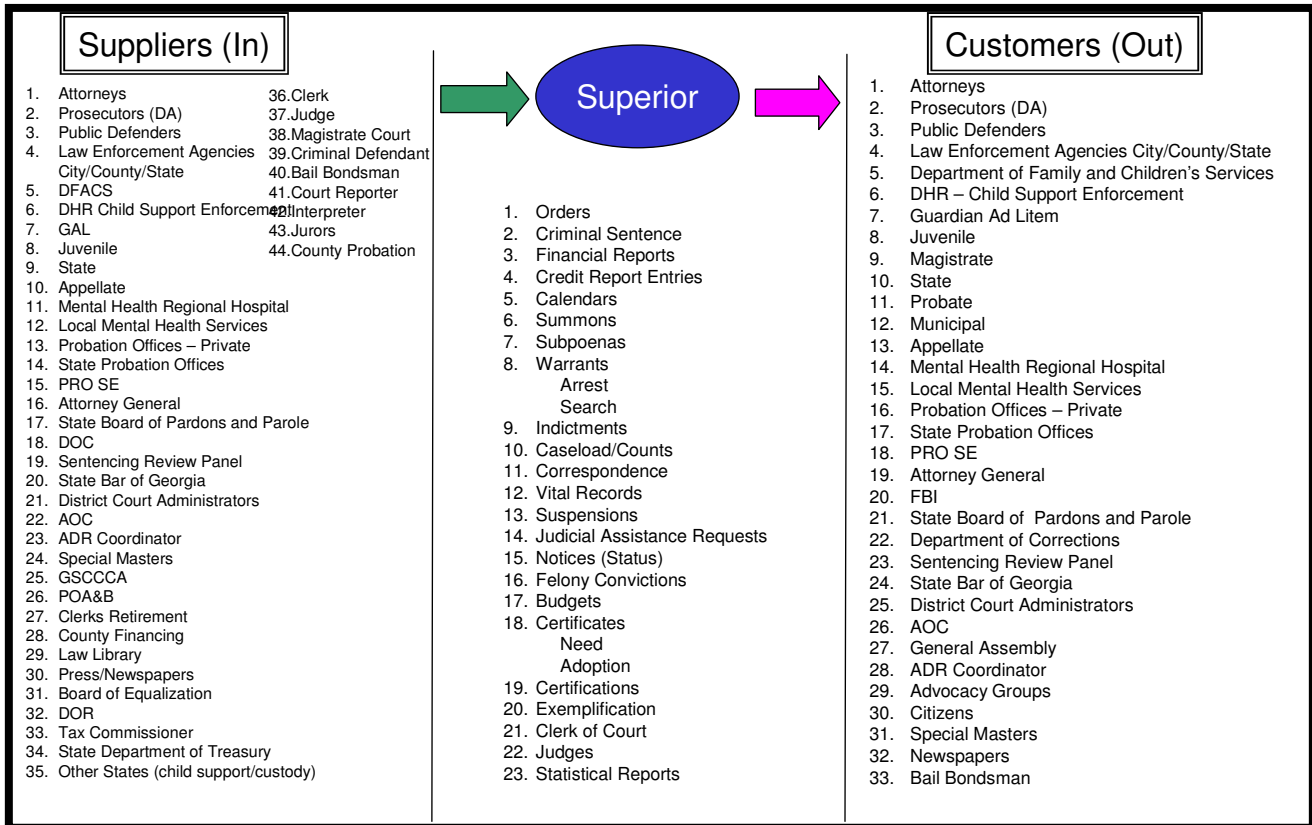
Suppliers (In)

1. Attorneys
2. Prosecutors (DA)
3. Public Defenders
4. Law Enforcement Agencies City/County/State
5. DFACS
6. DHR Child Support Enforcement
7. GAL
8. Juvenile
9. State
10. Appellate
11. Mental Health Regional Hospital
12. Local Mental Health Services
13. Probation Offices – Private
14. State Probation Offices
15. PRO SE
16. Attorney General
17. State Board of Pardons and Parole
18. DOC
19. Sentencing Review Panel
20. State Bar of Georgia
21. District Court Administrators
22. AOC
23. ADR Coordinator
24. Special Masters
25. GSCCCA
26. POA&B
27. Clerks Retirement
28. County Financing
29. Law Library
30. Press/Newspapers
31. Board of Equalization
32. DOR
33. Tax Commissioner
34. State Department of Treasury
35. Other States (child support/custody)
36. Clerk
37. Judge
38. Magistrate Court
39. Criminal Defendant
40. Bail Bondsman
41. Court Reporter
42. Interpreter
43. Jurors
44. County Probation

Superior

1. Orders
2. Criminal Sentence
3. Financial Reports
4. Credit Report Entries
5. Calendars
6. Summons
7. Subpoenas
8. Warrants
Arrest
Search
9. Indictments
10. Caseload/Counts
11. Correspondence
12. Vital Records
13. Suspensions
14. Judicial Assistance Requests
15. Notices (Status)
16. Felony Convictions
17. Budgets
18. Certificates
Need
Adoption
19. Certifications
20. Exemplification
21. Clerk of Court
22. Judges
23. Statistical Reports

Customers (Out)

1. Attorneys
2. Prosecutors (DA)
3. Public Defenders
4. Law Enforcement Agencies City/County/State
5. Department of Family and Children's Services
6. DHR – Child Support Enforcement
7. Guardian Ad Litem
8. Juvenile
9. Magistrate
10. State
11. Probate
12. Municipal
13. Appellate
14. Mental Health Regional Hospital
15. Local Mental Health Services
16. Probation Offices – Private
17. State Probation Offices
18. PRO SE
19. Attorney General
20. FBI
21. State Board of Pardons and Parole
22. Department of Corrections
23. Sentencing Review Panel
24. State Bar of Georgia
25. District Court Administrators
26. AOC
27. General Assembly
28. ADR Coordinator
29. Advocacy Groups
30. Citizens
31. Special Masters
32. Newspapers
33. Bail Bondsman